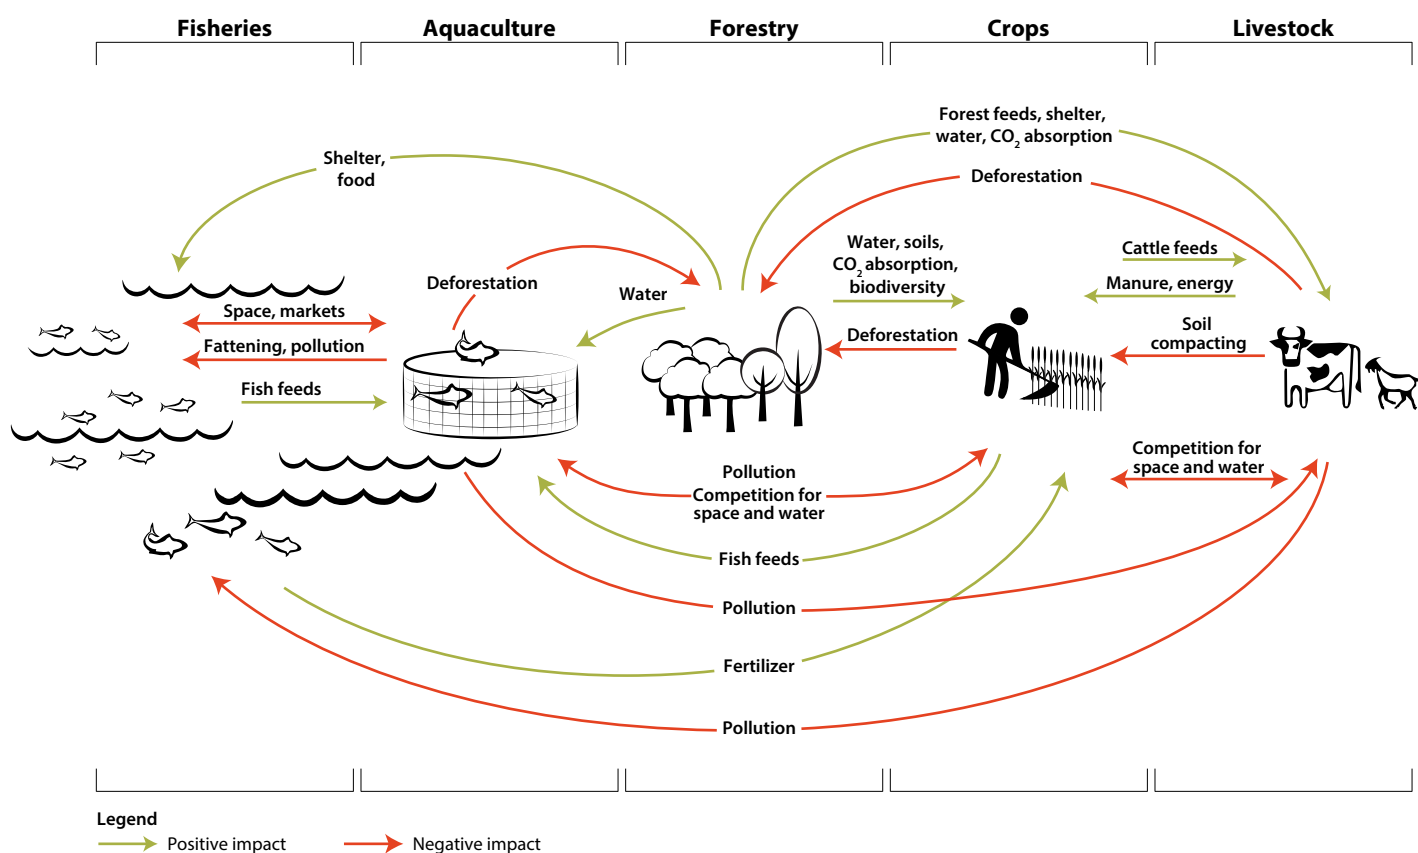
Fisheries
Aquaculture
Forestry
Crops
Livestock

Forest feeds, shelter, water, $CO_2$ absorption

Shelter, food

Deforestation

Water, soils, $CO_2$ absorption, biodiversity

Cattle feeds

Manure, energy

Deforestation

Water

Space, markets

Fattening, pollution

Fish feeds

Deforestation

Soil compacting

Competition for space and water

Pollution
Competition for space and water

Fish feeds

Pollution

Fertilizer

Pollution

Legend
Positive impact
Negative impact